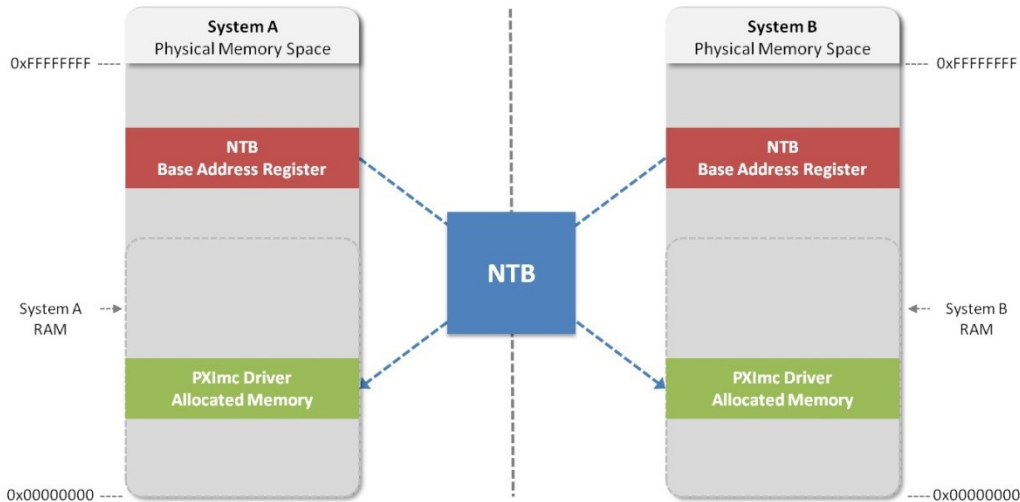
System A
Physical Memory Space

0xFFFFFFFF ----

NTB
Base Address Register

System A
RAM

PXImc Driver
Allocated Memory

0x00000000 ----

NTB

System B
Physical Memory Space

---- 0xFFFFFFFF

NTB
Base Address Register

System B
RAM

PXImc Driver
Allocated Memory

---- 0x00000000